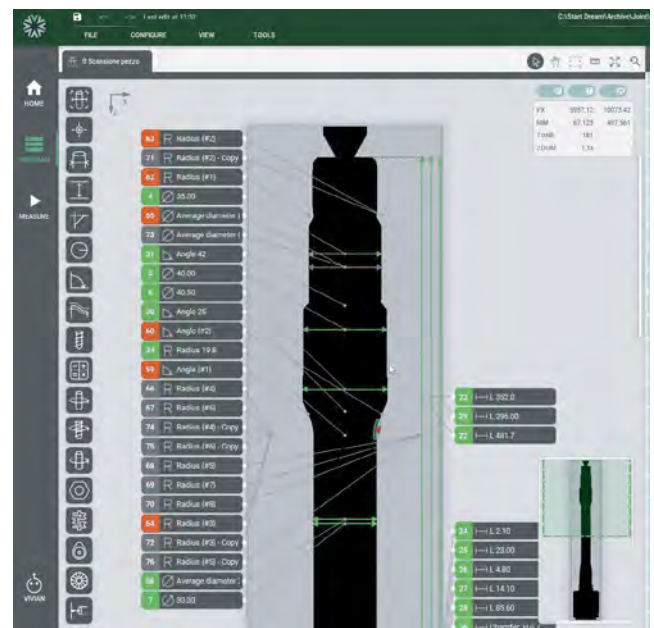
Last edit at 11:50

FILE CONFIGURE VIEW TOOLS

C:\Start Dream\Archive\Joint

0 Scansione pezzo

HOME

PROGRAM

MEASURE

VIVIAN

| FX | 5557.12 | 10073.42 |
|---|---|---|
| MM | 67.123 | 457.561 |
| Tomb | 181 | |
| ZOOM | 1.1x | |

62 Radius (#2)
71 Radius (#2) - Copy
62 Radius (#1)
4 35.00
65 Average diameter (
73 Average diameter (
31 Angle 42
3 40.00
6 40.50
30 Angle 25
60 Angle (#2)
34 Radius 19.8
59 Angle (#1)
66 Radius (#4)
67 Radius (#6)
74 Radius (#4) - Copy
75 Radius (#6) - Copy
68 Radius (#5)
69 Radius (#7)
70 Radius (#8)
64 Radius (#3)
72 Radius (#3) - Copy
76 Radius (#5) - Copy
58 Average diameter (
7 30.20

23 L 202.0
21 L 296.00
22 L 481.7

24 L 2.10
25 L 23.00
26 L 4.80
27 L 14.10
28 L 85.60
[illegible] Chamfer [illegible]